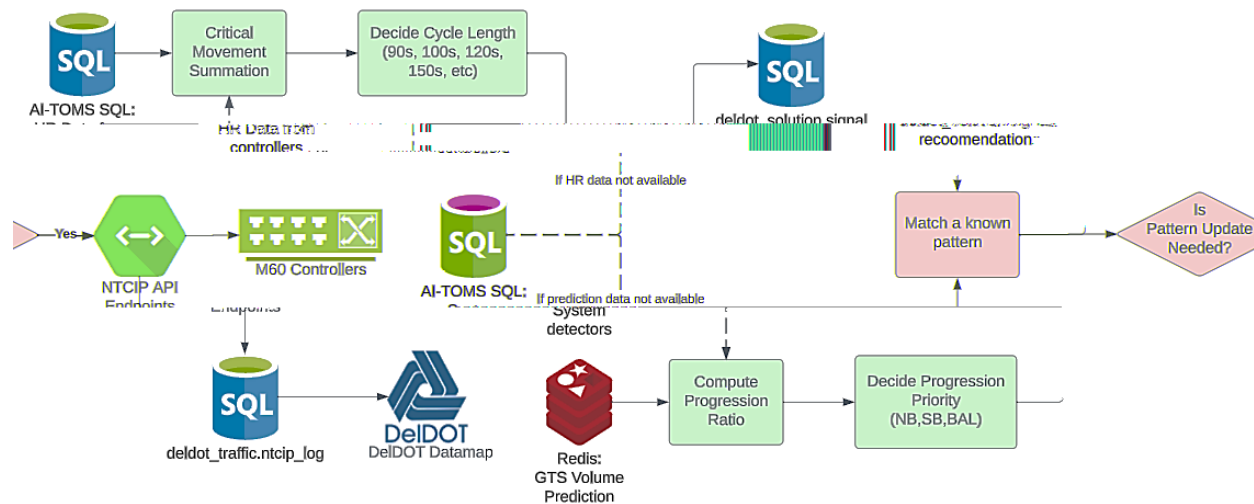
SQL

AI-TOMS SQL: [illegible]

Critical Movement Summation

HR Data from controllers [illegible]

Decide Cycle Length (90s, 100s, 120s, 150s, etc)

SQL

deldot_solution signal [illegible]

recoomendation

If HR data not available

Yes

NTCIP API Endpoints

M60 Controllers

Endpoints

SQL

AI-TOMS SQL: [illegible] System detectors

If prediction data not available

Match a known pattern

Is Pattern Update Needed?

SQL

deldot_traffic.ntcip_log

DelDOT

DelDOT Datamap

Redis: GTS Volume Prediction

Compute Progression Ratio

Decide Progression Priority (NB,SB,BAL)